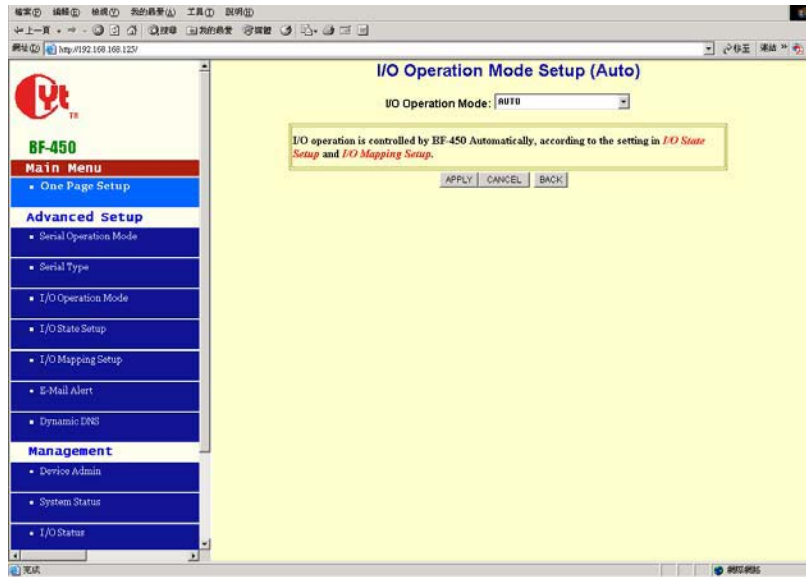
檔案(F) 編輯(E) 檢視(V) 我的最愛(A) 工具(T) 說明(H)

上一頁 搜尋 我的最愛 媒體

網址(D) http://192.168.168.125/

移至 連結

BF-450

Main Menu

• One Page Setup

Advanced Setup

• Serial Operation Mode

• Serial Type

• I/O Operation Mode

• I/O State Setup

• I/O Mapping Setup

• E-Mail Alert

• Dynamic DNS

Management

• Device Admin

• System Status

• I/O Status

I/O Operation Mode Setup (Auto)

I/O Operation Mode: AUTO

I/O operation is controlled by BF-450 Automatically, according to the setting in I/O State Setup and I/O Mapping Setup.

APPLY CANCEL BACK

完成

網際網路